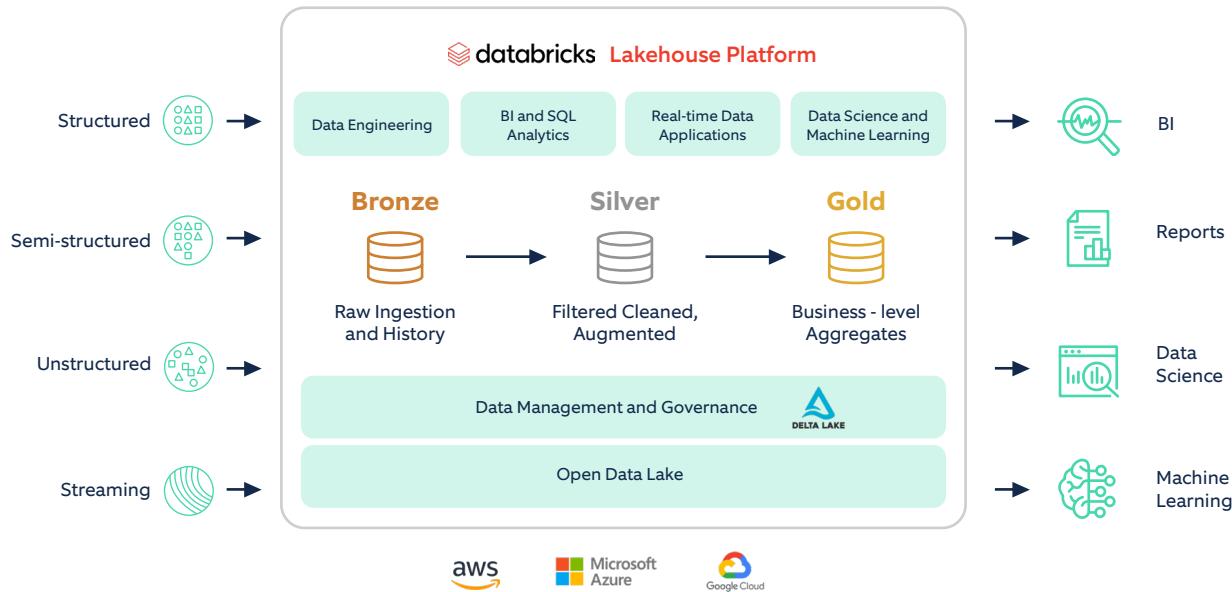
Structured

Semi-structured

Unstructured

Streaming

databricks Lakehouse Platform

Data Engineering

BI and SQL Analytics

Real-time Data Applications

Data Science and Machine Learning

Bronze

Raw Ingestion and History

Silver

Filtered Cleaned, Augmented

Gold

Business - level Aggregates

Data Management and Governance

DELTA LAKE

Open Data Lake

BI

Reports

Data Science

Machine Learning

aws

Microsoft Azure

Google Cloud